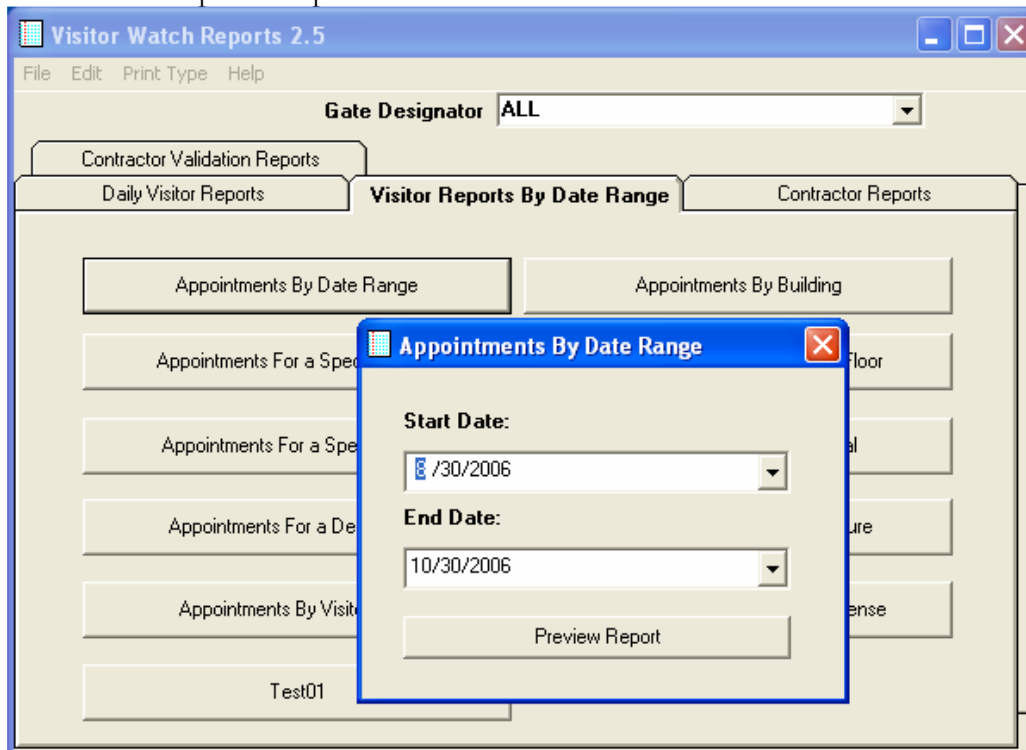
Visitor Watch Reports 2.5

File Edit Print Type Help

Gate Designator ALL

Contractor Validation Reports

Daily Visitor Reports

Visitor Reports By Date Range

Contractor Reports

Appointments By Date Range

Appointments By Building

Appointments For a Spe

Floor

Appointments For a Spe

al

Appointments For a De

ure

Appointments By Visit

ense

Test01

Appointments By Date Range

Start Date:

8 /30/2006

End Date:

10/30/2006

Preview Report